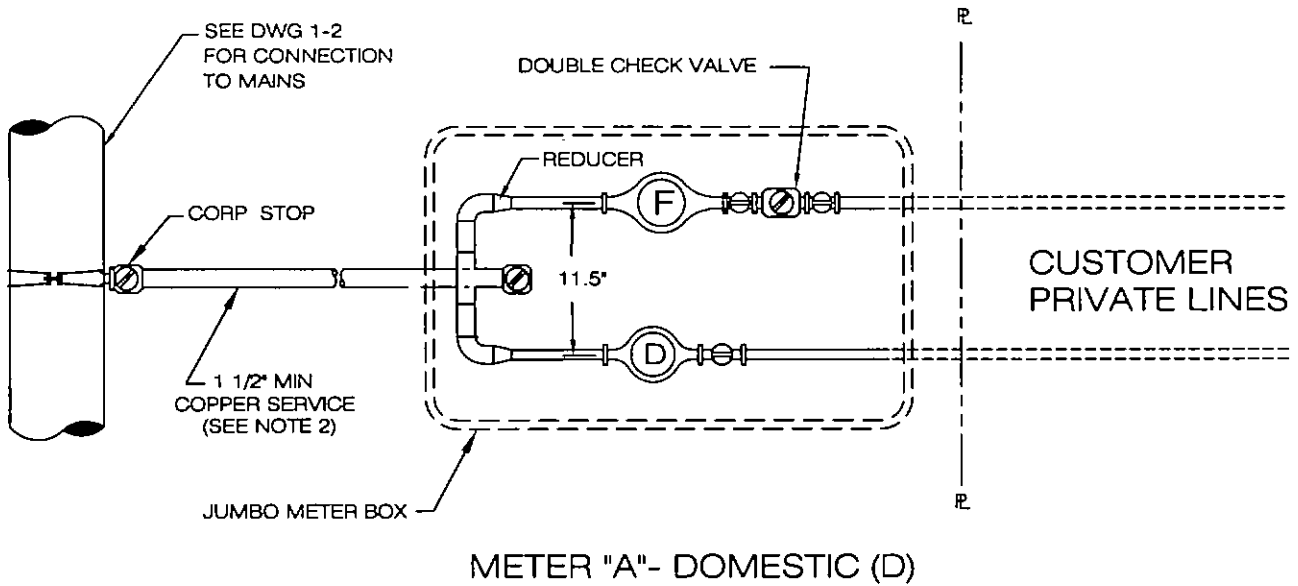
SEE DWG 1-2 FOR CONNECTION TO MAINS

DOUBLE CHECK VALVE

℄

REDUCER

CORP STOP

F

11.5"

CUSTOMER PRIVATE LINES

D

1 1/2" MIN COPPER SERVICE (SEE NOTE 2)

JUMBO METER BOX

℄

METER "A"- DOMESTIC (D)